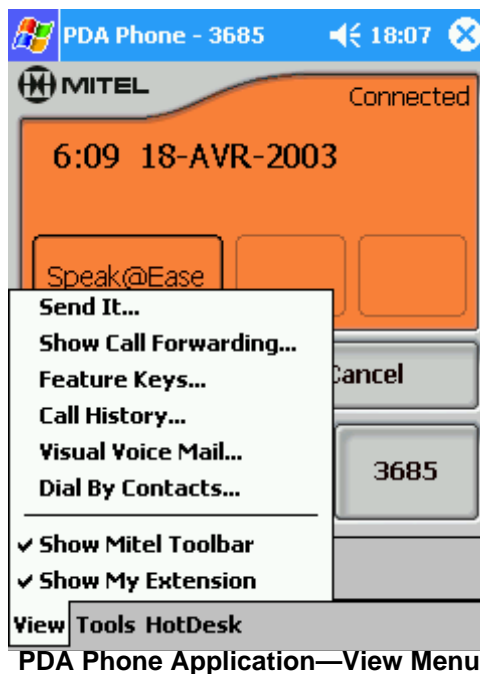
PDA Phone - 3685 18:07

MITEL

Connected

6:09 18-AVR-2003

Speak@Ease

Send It...

Show Call Forwarding...

Feature Keys...

Call History...

Visual Voice Mail...

Dial By Contacts...

✔ Show Mitel Toolbar

✔ Show My Extension

Cancel

3685

View Tools HotDesk

PDA Phone Application—View Menu